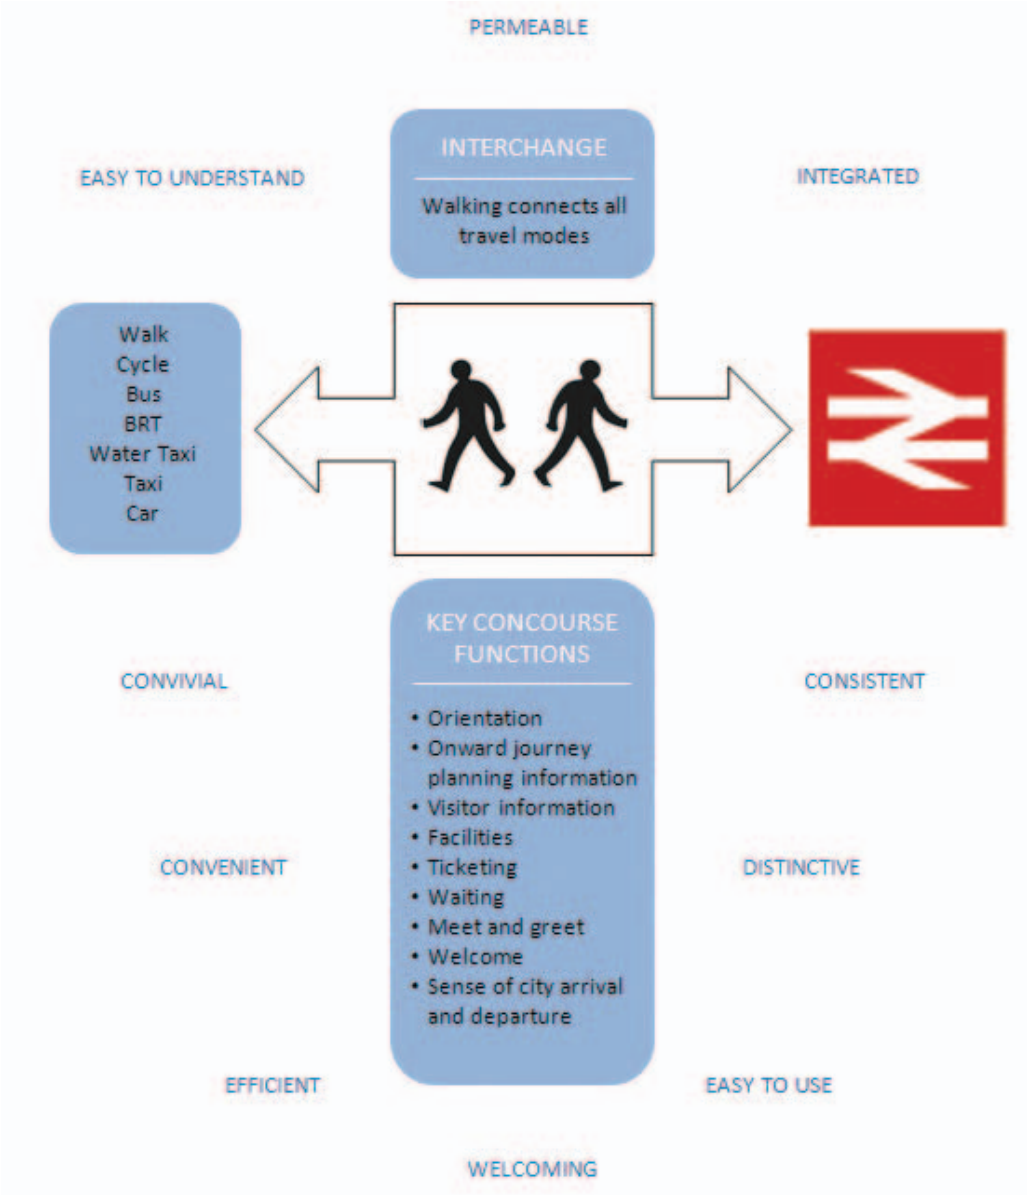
PERMEABLE

EASY TO UNDERSTAND

INTERCHANGE

Walking connects all travel modes

INTEGRATED

Walk
Cycle
Bus
BRT
Water Taxi
Taxi
Car

CONVIVIAL

KEY CONCOURSE FUNCTIONS

• Orientation
• Onward journey planning information
• Visitor information
• Facilities
• Ticketing
• Waiting
• Meet and greet
• Welcome
• Sense of city arrival and departure

CONSISTENT

CONVENIENT

DISTINCTIVE

EFFICIENT

EASY TO USE

WELCOMING